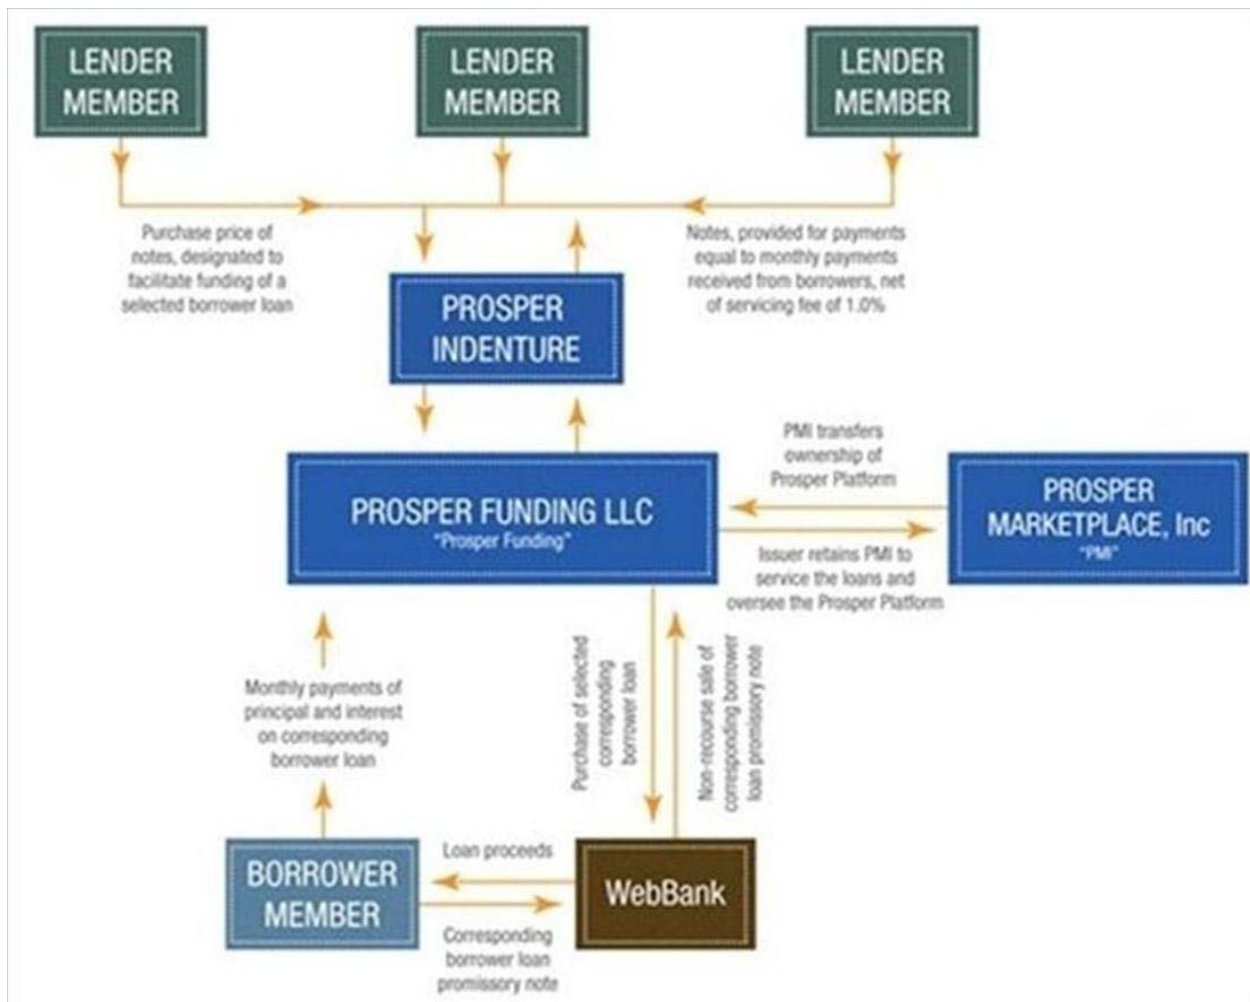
LENDER MEMBER

LENDER MEMBER

LENDER MEMBER

Purchase price of notes, designated to facilitate funding of a selected borrower loan

Notes, provided for payments equal to monthly payments received from borrowers, net of servicing fee of 1.0%

PROSPER INDENTURE

PMI transfers ownership of Prosper Platform

PROSPER FUNDING LLC
"Prosper Funding"

PROSPER MARKETPLACE, Inc
"PMI"

Issuer retains PMI to service the loans and oversee the Prosper Platform

Monthly payments of principal and interest on corresponding borrower loan

Purchase of selected corresponding borrower loan

Non-recourse sale of corresponding borrower loan promissory note

Loan proceeds

BORROWER MEMBER

WebBank

Corresponding borrower loan promissory note